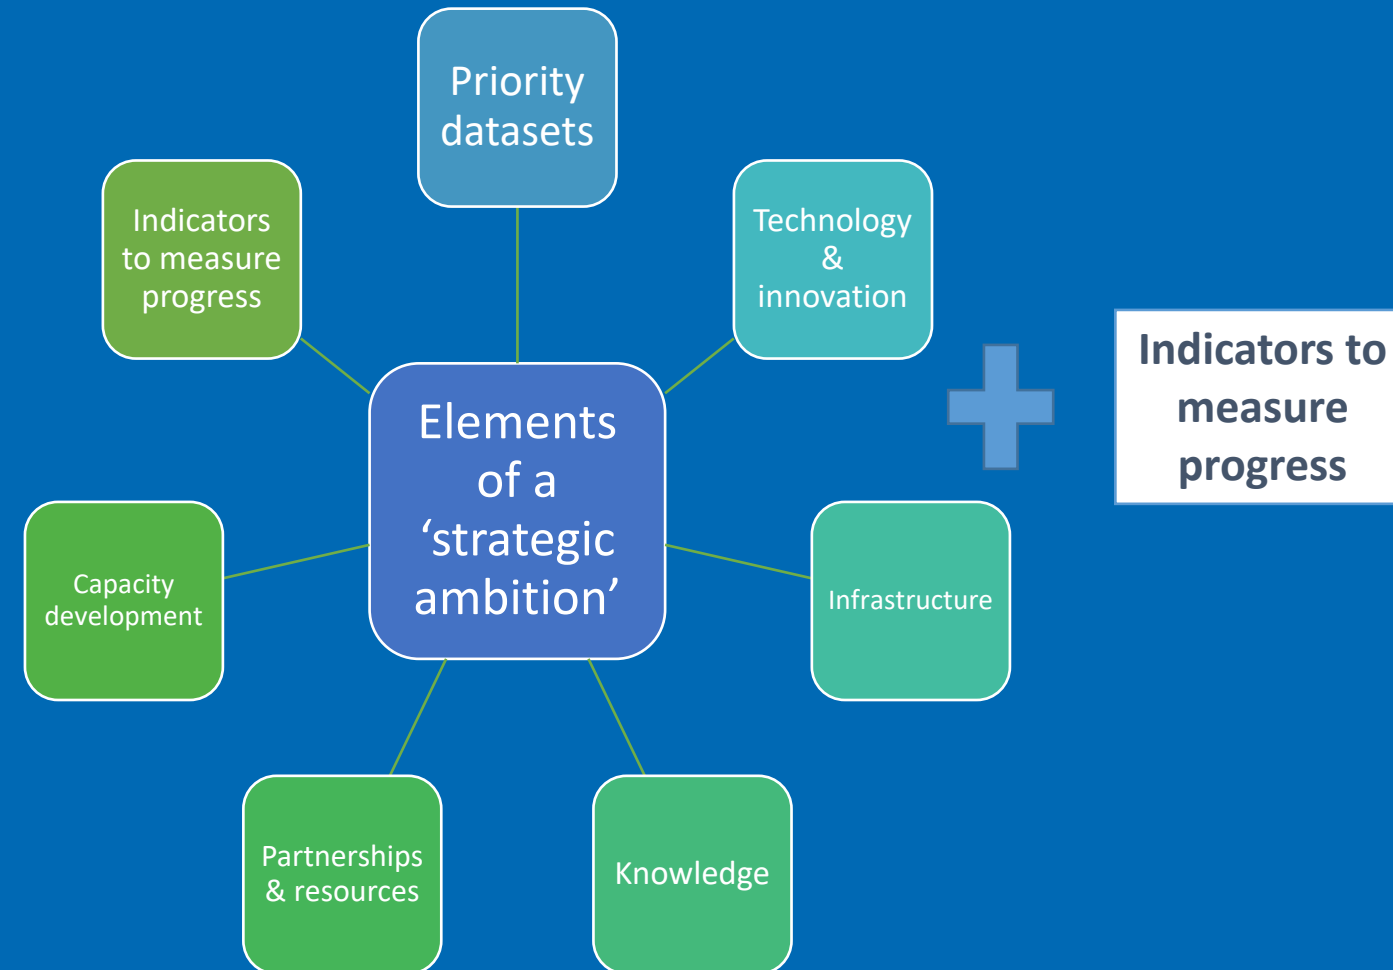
Priority datasets

Indicators to measure progress

Technology & innovation

Elements of a ‘strategic ambition’

Indicators to measure progress

Capacity development

Infrastructure

Partnerships & resources

Knowledge